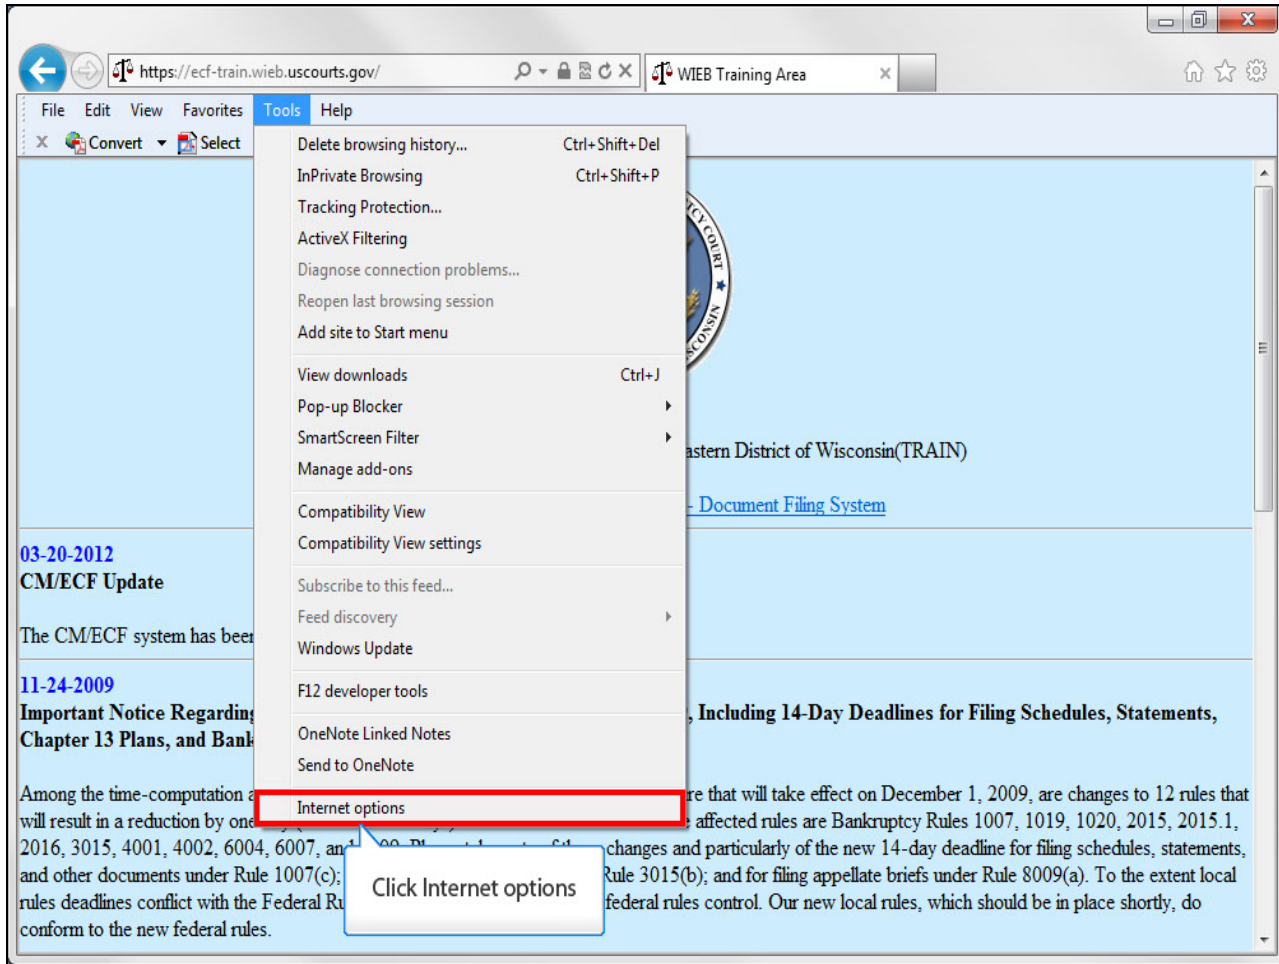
https://ecf-train.wieb.uscourts.gov/

WIEB Training Area

File Edit View Favorites Tools Help

Convert Select

Delete browsing history... Ctrl+Shift+Del
InPrivate Browsing Ctrl+Shift+P
Tracking Protection...
ActiveX Filtering
Diagnose connection problems...
Reopen last browsing session
Add site to Start menu
View downloads Ctrl+J
Pop-up Blocker
SmartScreen Filter
Manage add-ons
Compatibility View
Compatibility View settings
Subscribe to this feed...
Feed discovery
Windows Update
F12 developer tools
OneNote Linked Notes
Send to OneNote
Internet options

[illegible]CY COURT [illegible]CONSIN

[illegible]astern District of Wisconsin(TRAIN)

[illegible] Document Filing System

03-20-2012
CM/ECF Update

The CM/ECF system has bee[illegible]

11-24-2009
Important Notice Regardin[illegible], Including 14-Day Deadlines for Filing Schedules, Statements, Chapter 13 Plans, and Bank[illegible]

Among the time-computation a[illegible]re that will take effect on December 1, 2009, are changes to 12 rules that will result in a reduction by one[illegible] affected rules are Bankruptcy Rules 1007, 1019, 1020, 2015, 2015.1, 2016, 3015, 4001, 4002, 6004, 6007, an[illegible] changes and particularly of the new 14-day deadline for filing schedules, statements, and other documents under Rule 1007(c); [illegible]Rule 3015(b); and for filing appellate briefs under Rule 8009(a). To the extent local rules deadlines conflict with the Federal Ru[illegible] federal rules control. Our new local rules, which should be in place shortly, do conform to the new federal rules.

Click Internet options